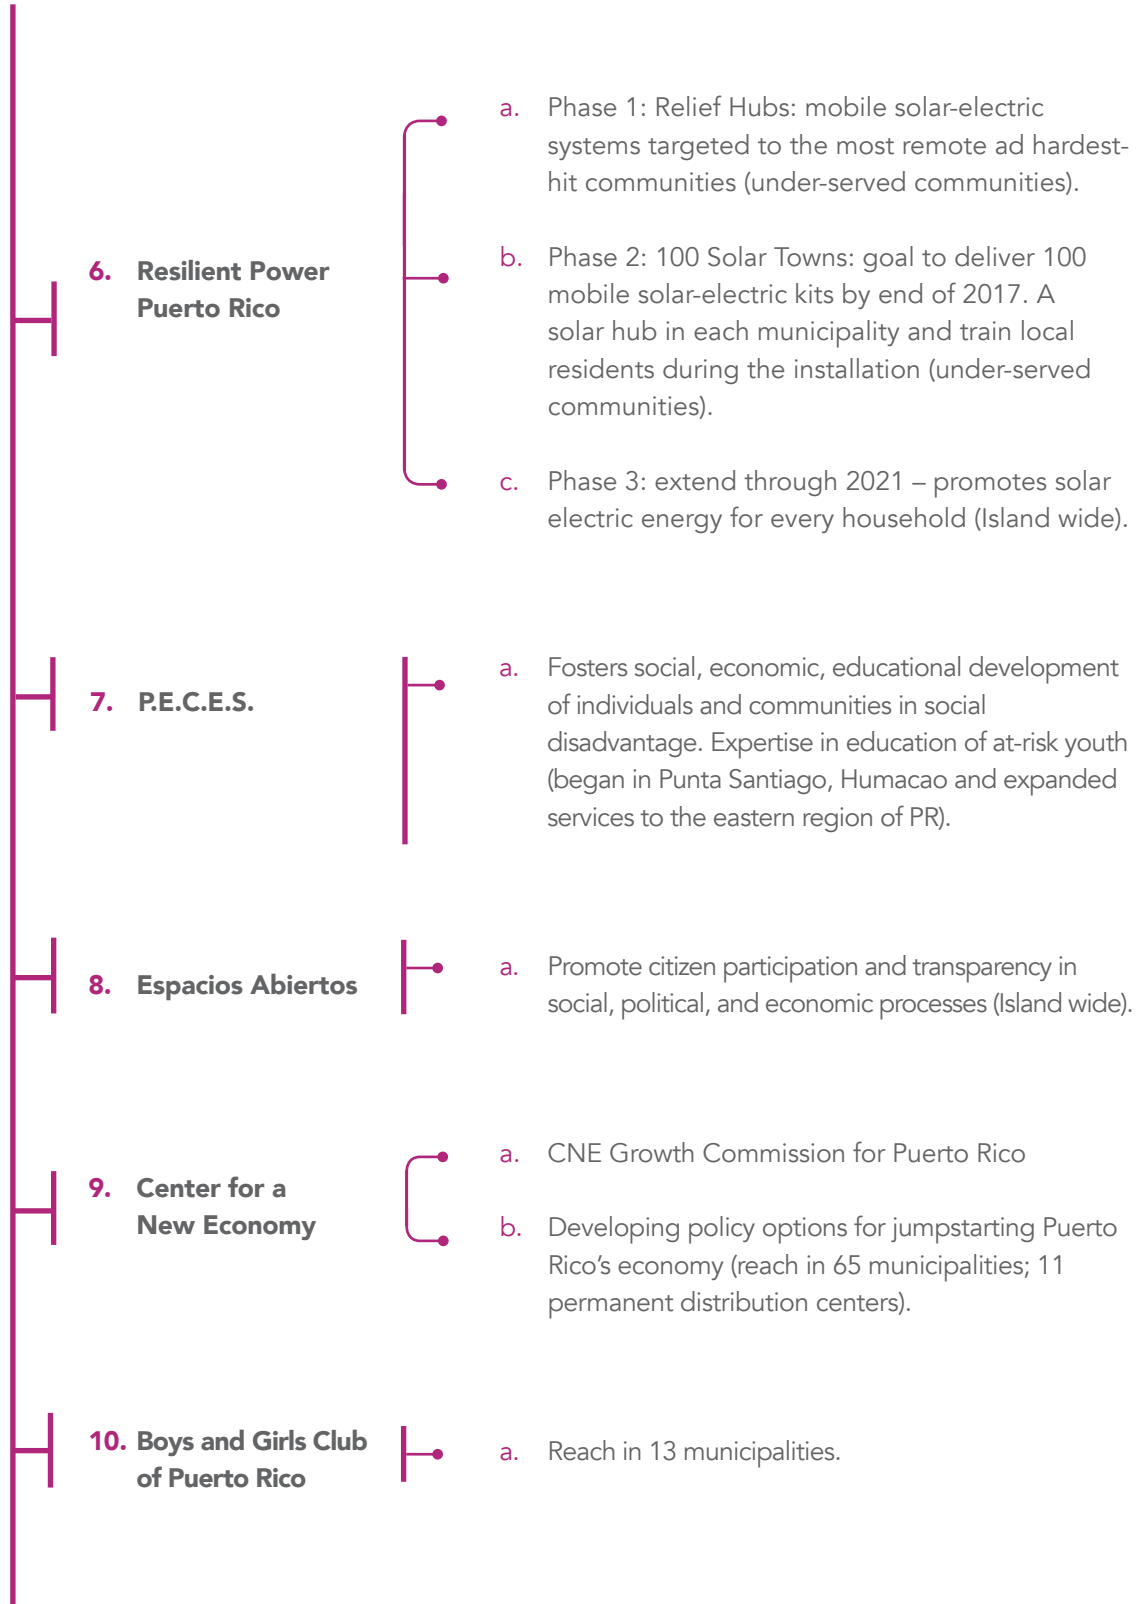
6. Resilient Power Puerto Rico

a. Phase 1: Relief Hubs: mobile solar-electric systems targeted to the most remote ad hardest-hit communities (under-served communities).

b. Phase 2: 100 Solar Towns: goal to deliver 100 mobile solar-electric kits by end of 2017. A solar hub in each municipality and train local residents during the installation (under-served communities).

c. Phase 3: extend through 2021 – promotes solar electric energy for every household (Island wide).

7. P.E.C.E.S.

a. Fosters social, economic, educational development of individuals and communities in social disadvantage. Expertise in education of at-risk youth (began in Punta Santiago, Humacao and expanded services to the eastern region of PR).

8. Espacios Abiertos

a. Promote citizen participation and transparency in social, political, and economic processes (Island wide).

9. Center for a New Economy

a. CNE Growth Commission for Puerto Rico

b. Developing policy options for jumpstarting Puerto Rico's economy (reach in 65 municipalities; 11 permanent distribution centers).

10. Boys and Girls Club of Puerto Rico

a. Reach in 13 municipalities.